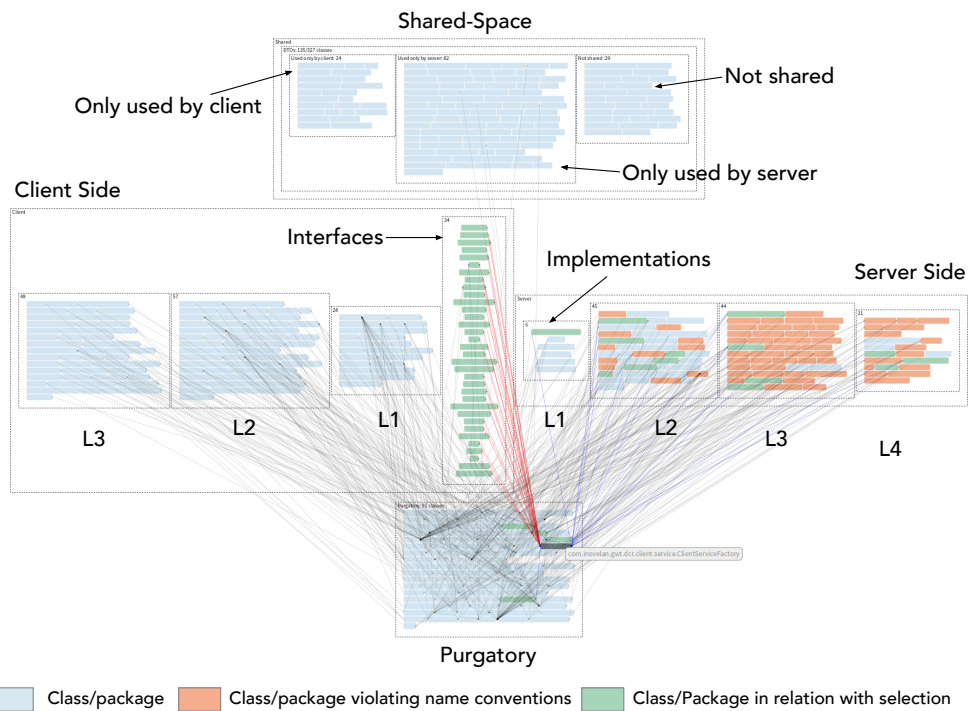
Shared-Space

Shared

DTOs: 135/327 classes

Used only by client: 24

Used only by server: 82

Not shared: 20

Only used by client

Not shared

Only used by server

Client Side

Client

Interfaces

34

Implementations

Server Side

48

57

28

Server

5

45

44

21

L3

L2

L1

L1

L2

L3

L4

Purgatory: 91 classes

com.inovalan.gwt.dcr.client.service.ClientServiceFactory

Purgatory

Class/package

Class/package violating name conventions

Class/Package in relation with selection